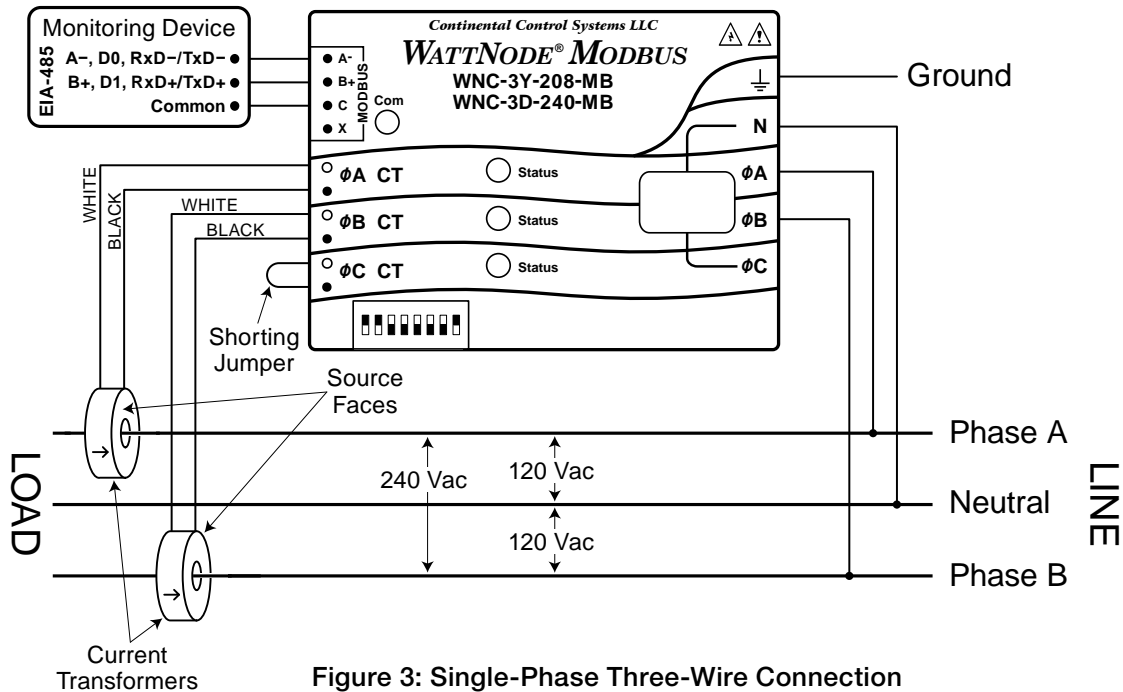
Monitoring Device
EIA-485
A–, D0, RxD–/TxD–
B+, D1, RxD+/TxD+
Common

Continental Control Systems LLC
WATTNODE® MODBUS
WNC-3Y-208-MB
WNC-3D-240-MB

MODBUS
A-
B+
C
X
Com

Ground
N
ϕA
ϕB
ϕC

ϕA CT
ϕB CT
ϕC CT
Status
Status
Status

WHITE
BLACK
WHITE
BLACK

Shorting Jumper

Source Faces

LOAD

240 Vac
120 Vac
120 Vac

Phase A
Neutral
Phase B

LINE

Current Transformers

Figure 3: Single-Phase Three-Wire Connection